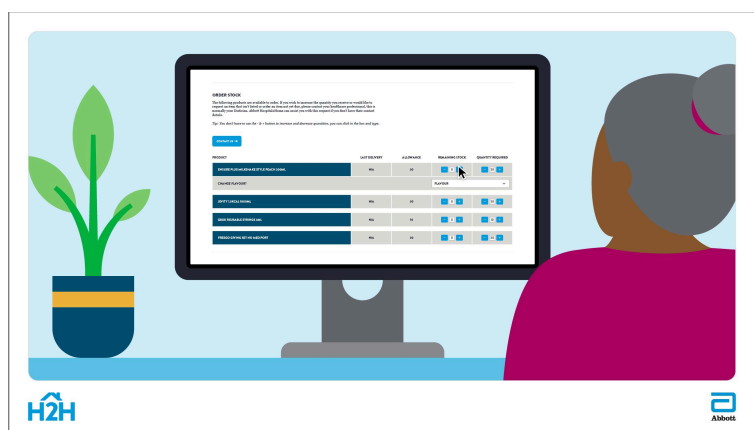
ORDER STOCK

The following products are available to order. If you wish to increase the quantity you receive or would like to request an item that isn't listed or order an item not set then please contact your healthcare professional, this is normally your Dietitian. Abbott Hospital to Home can assist you with this request if you don't have their contact details.

Tip - You don't have to use the - & + button to increase and decrease quantities, you can click in the box and type.

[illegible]

| PRODUCT | LAST DELIVERY | ALLOWANCE | REMAINING STOCK | QUANTITY REQUIRED |
|---|---|---|---|---|
| ENSURE PLUS MILKSHAKE STYLE PEACH 200ML | N/A | 30 | 0 | 0 |
| CHANGE FLAVOUR | | | FLAVOUR | |
| JEVITY 1.5KCAL 500ML | N/A | 30 | 0 | 0 |
| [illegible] SYRINGE 5ML | N/A | 30 | 0 | 0 |
| FREEGO ENTERAL SET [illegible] | N/A | 30 | 0 | 0 |

H2H

Abbott